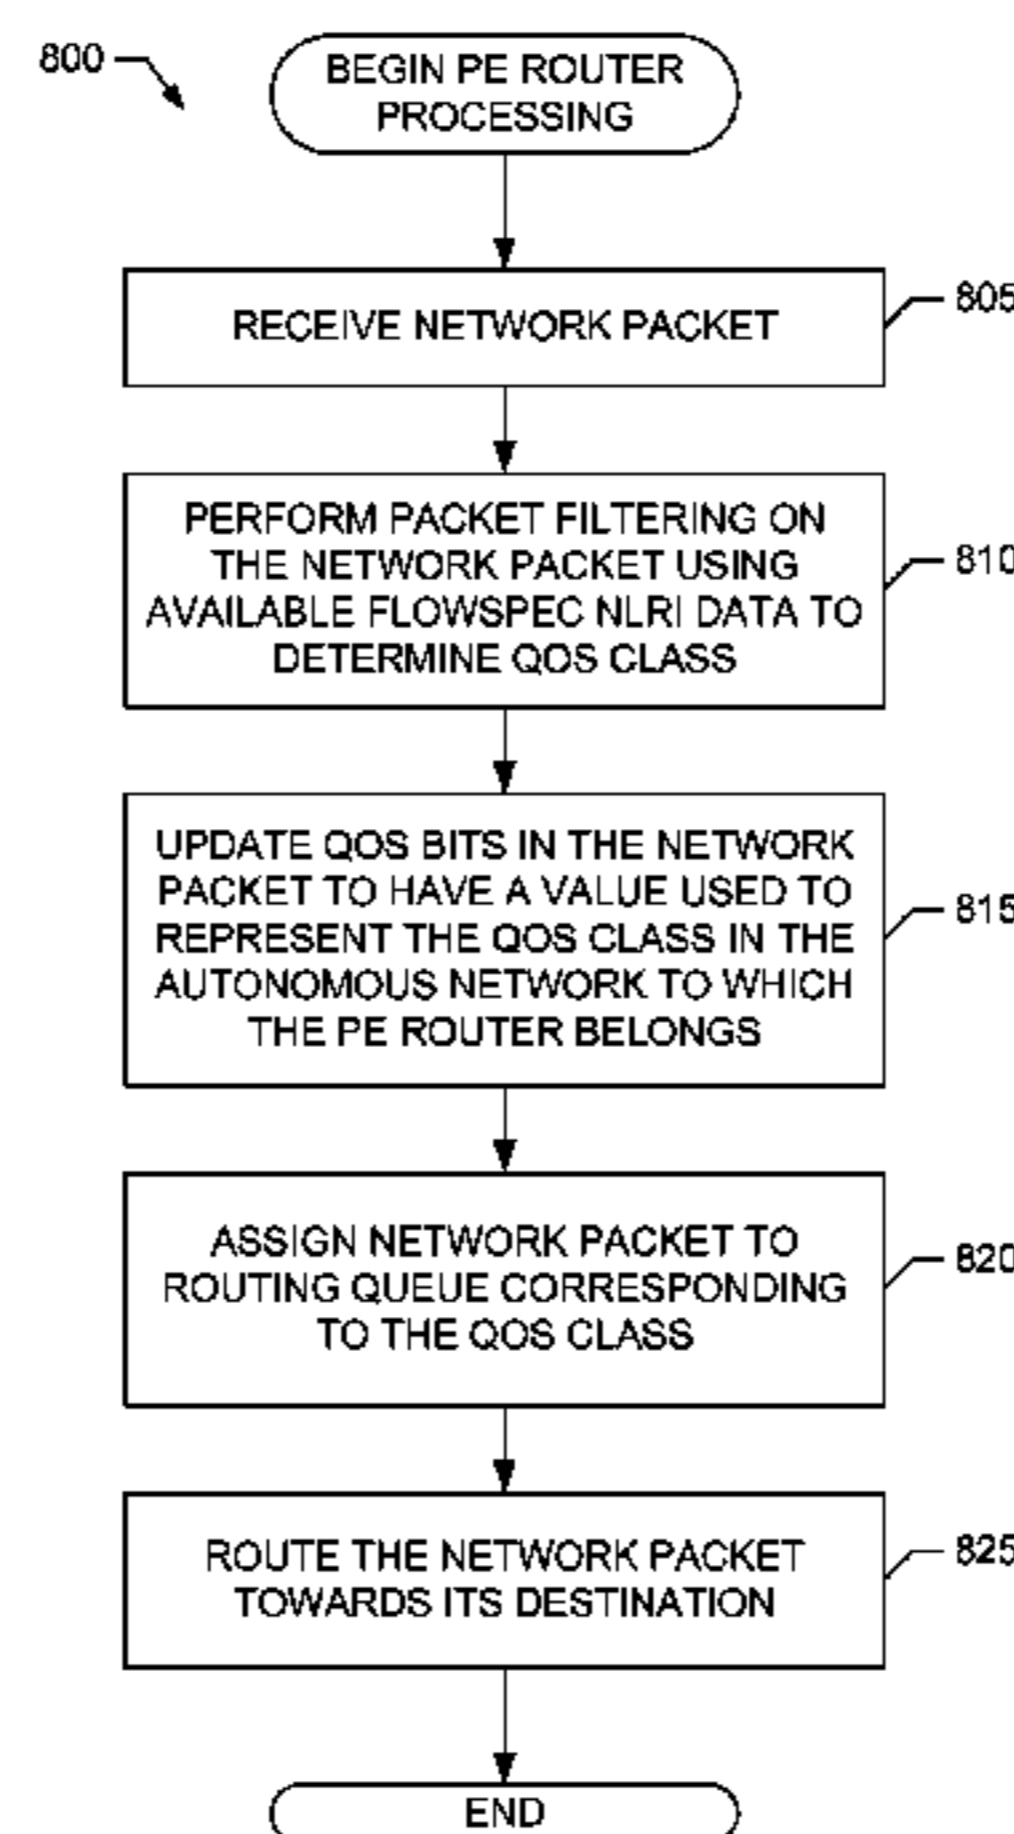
800

BEGIN PE ROUTER PROCESSING

RECEIVE NETWORK PACKET

805

PERFORM PACKET FILTERING ON THE NETWORK PACKET USING AVAILABLE FLOWSPEC NLRI DATA TO DETERMINE QOS CLASS

810

UPDATE QOS BITS IN THE NETWORK PACKET TO HAVE A VALUE USED TO REPRESENT THE QOS CLASS IN THE AUTONOMOUS NETWORK TO WHICH THE PE ROUTER BELONGS

815

ASSIGN NETWORK PACKET TO ROUTING QUEUE CORRESPONDING TO THE QOS CLASS

820

ROUTE THE NETWORK PACKET TOWARDS ITS DESTINATION

825

END